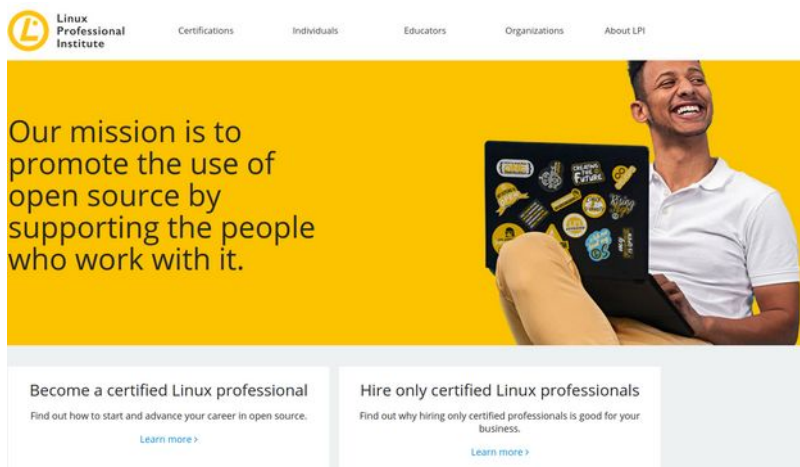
Linux Professional Institute

Certifications Individuals Educators Organizations About LPI

Our mission is to promote the use of open source by supporting the people who work with it.

CREATING THE FUTURE

Become a certified Linux professional

Find out how to start and advance your career in open source.

Learn more ›

Hire only certified Linux professionals

Find out why hiring only certified professionals is good for your business.

Learn more ›